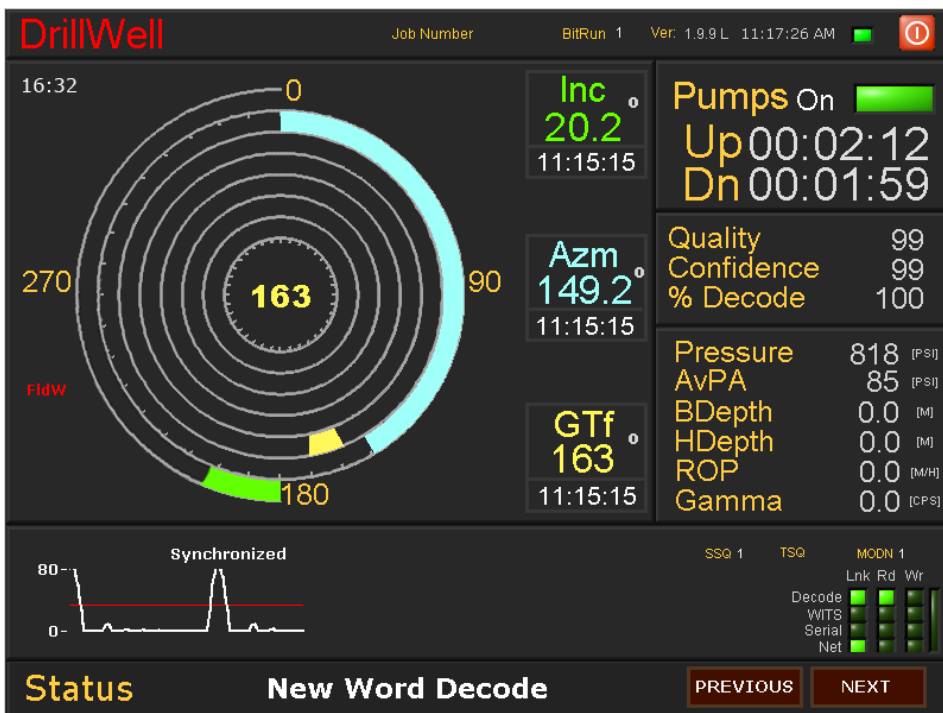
DrillWell Job Number BitRun 1 Ver: 1.9.9 L 11:17:26 AM

16:32

0
270
90
180
163
FldW

Inc o
20.2
11:15:15

Azm o
149.2
11:15:15

GTf o
163
11:15:15

Pumps On
Up 00:02:12
Dn 00:01:59

| | |
|---|---|
| Quality | 99 |
| Confidence | 99 |
| % Decode | 100 |

| | | |
|---|---|---|
| Pressure | 818 | [PSI] |
| AvPA | 85 | [PSI] |
| BDepth | 0.0 | [M] |
| HDepth | 0.0 | [M] |
| ROP | 0.0 | [M/H] |
| Gamma | 0.0 | [CPS] |

Synchronized
80-
0-

SSQ 1 TSQ MODN 1

Lnk Rd Wr
Decode
WITS
Serial
Net

Status New Word Decode PREVIOUS NEXT